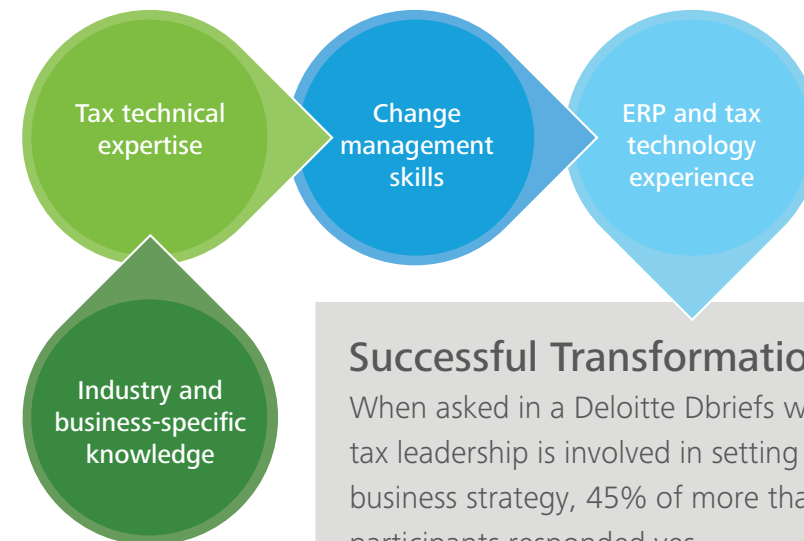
Tax technical expertise

Change management skills

ERP and tax technology experience

Industry and business-specific knowledge

Successful Transformatio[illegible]

When asked in a Deloitte Dbriefs w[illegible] tax leadership is involved in setting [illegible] business strategy, 45% of more tha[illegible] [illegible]